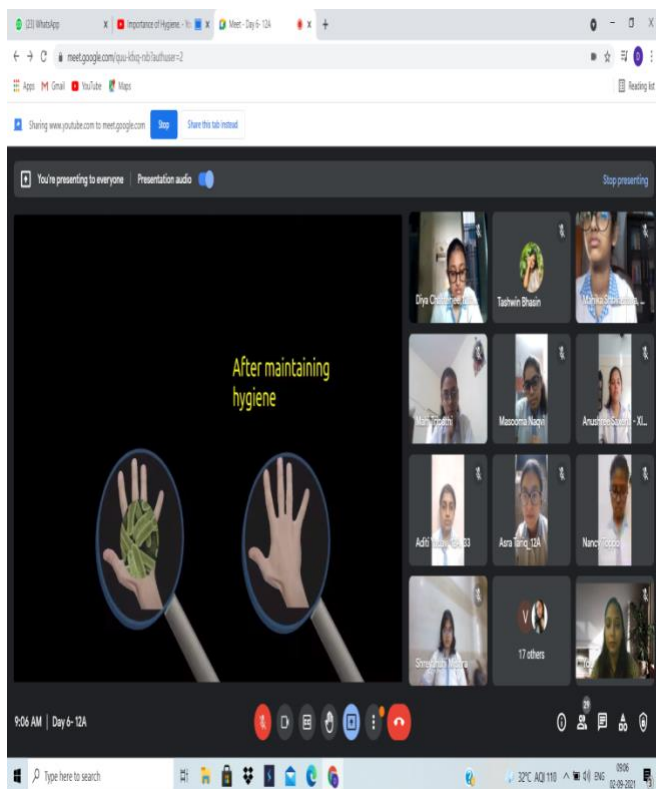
(33) WhatsApp
Importance of Hygiene - Yo
Meet - Day 6- 12A
meet.google.com/quu-kbvq-nbi?authuser=2
Apps Gmail YouTube Maps
Reading list
Sharing www.youtube.com to meet.google.com Stop Share this tab instead
You're presenting to everyone Presentation audio
Stop presenting
After maintaining hygiene
Diya Ch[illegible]
Tashwin Bhasin
Manika S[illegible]
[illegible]
Masooma Naqvi
Anushree Saxena - XI...
Aditi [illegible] 03
Asra Tariq_12A
Nancy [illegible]
Shreshtha Mishra
17 others
V
9:06 AM | Day 6- 12A
29
Type here to search
32°C AQI 110 ENG 09:06 02-09-2021